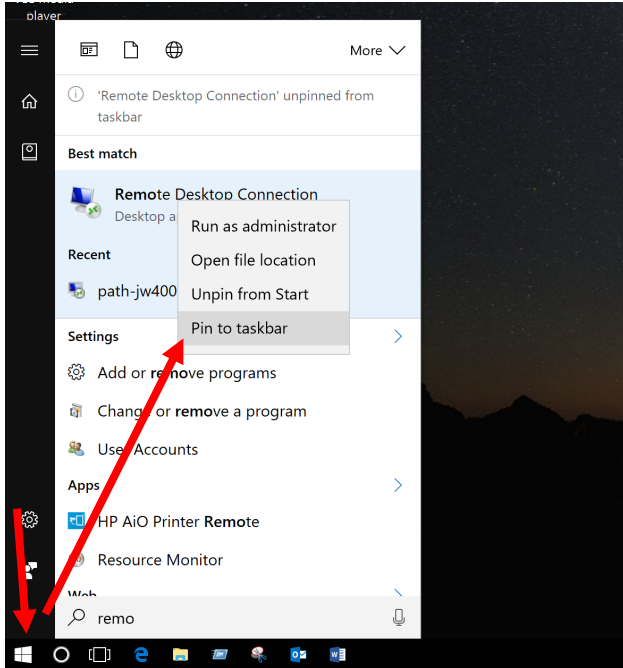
player

More

'Remote Desktop Connection' unpinned from taskbar

Best match

Remote Desktop Connection
Desktop a

Run as administrator
Open file location
Unpin from Start
Pin to taskbar

Recent

path-jw400

Settings

Add or remove programs

Change or remove a program

User Accounts

Apps

HP AiO Printer Remote

Resource Monitor

Web

remo